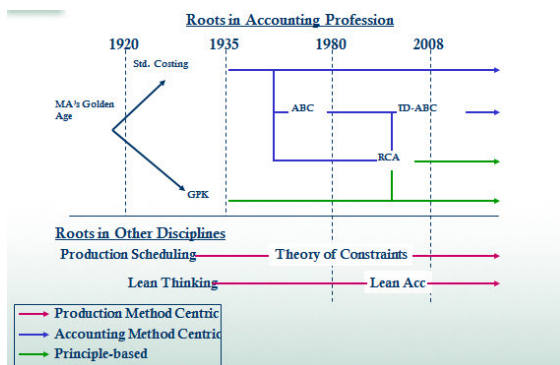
Roots in Accounting Profession

1920
1935
1980
2008

Std. Costing

MA's Golden Age

ABC
TD-ABC
RCA
GPK

Roots in Other Disciplines

Production Scheduling
Theory of Constraints
Lean Thinking
Lean Acc

Production Method Centric
Accounting Method Centric
Principle-based